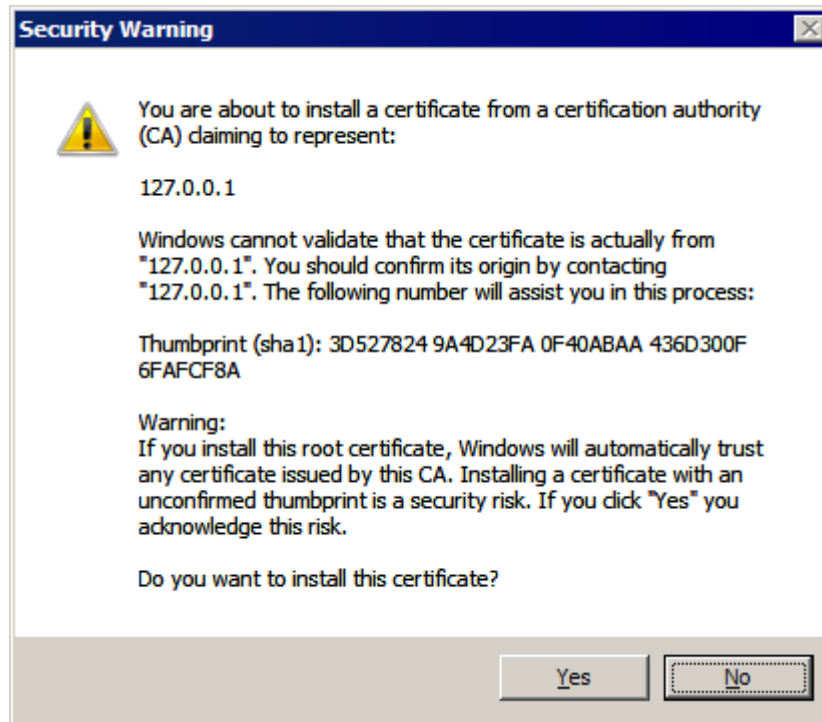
Security Warning

You are about to install a certificate from a certification authority (CA) claiming to represent:

127.0.0.1

Windows cannot validate that the certificate is actually from "127.0.0.1". You should confirm its origin by contacting "127.0.0.1". The following number will assist you in this process:

Thumbprint (sha1): 3D527824 9A4D23FA 0F40ABAA 436D300F 6FAFCF8A

Warning:
If you install this root certificate, Windows will automatically trust any certificate issued by this CA. Installing a certificate with an unconfirmed thumbprint is a security risk. If you click "Yes" you acknowledge this risk.

Do you want to install this certificate?

Yes No